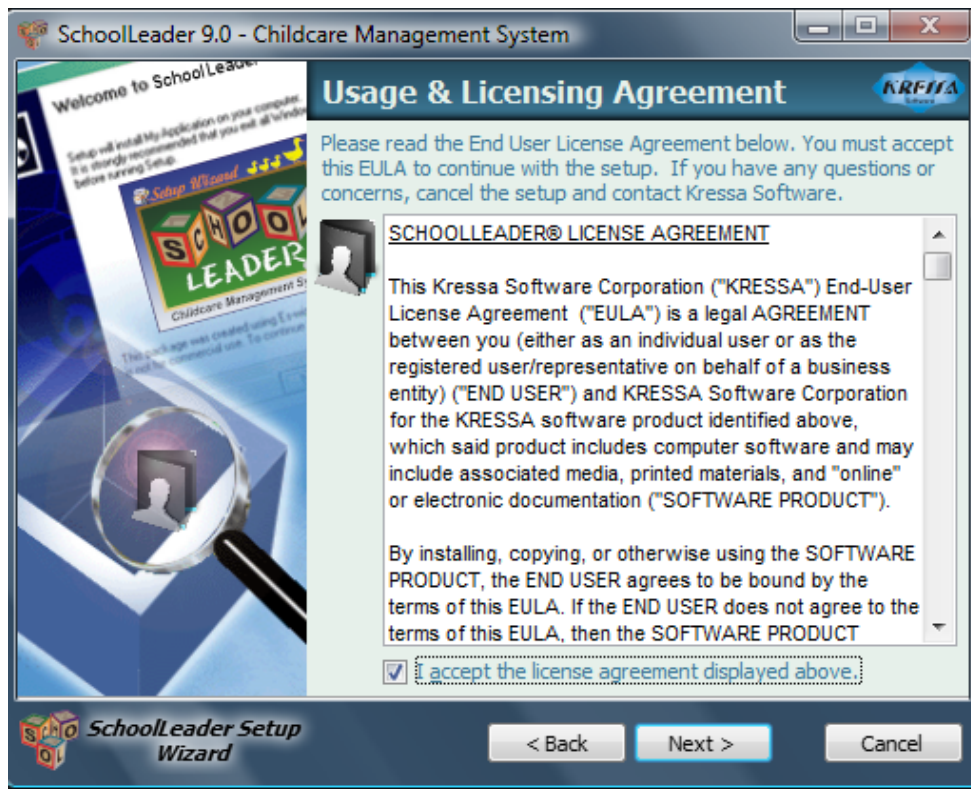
SchoolLeader 9.0 - Childcare Management System

Welcome to School Leader

Setup will install My Application on your computer. It is strongly recommended that you exit all Windows before running Setup.

Setup Wizard

SCHOOL LEADER

Childcare Management S

This package was created using E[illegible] not for commercial use. To continue

Usage & Licensing Agreement

KRESSA Software

Please read the End User License Agreement below. You must accept this EULA to continue with the setup. If you have any questions or concerns, cancel the setup and contact Kressa Software.

SCHOOLLEADER® LICENSE AGREEMENT

This Kressa Software Corporation ("KRESSA") End-User License Agreement ("EULA") is a legal AGREEMENT between you (either as an individual user or as the registered user/representative on behalf of a business entity) ("END USER") and KRESSA Software Corporation for the KRESSA software product identified above, which said product includes computer software and may include associated media, printed materials, and "online" or electronic documentation ("SOFTWARE PRODUCT").

By installing, copying, or otherwise using the SOFTWARE PRODUCT, the END USER agrees to be bound by the terms of this EULA. If the END USER does not agree to the terms of this EULA, then the SOFTWARE PRODUCT

I accept the license agreement displayed above.

SCHOOL

SchoolLeader Setup Wizard

< Back

Next >

Cancel